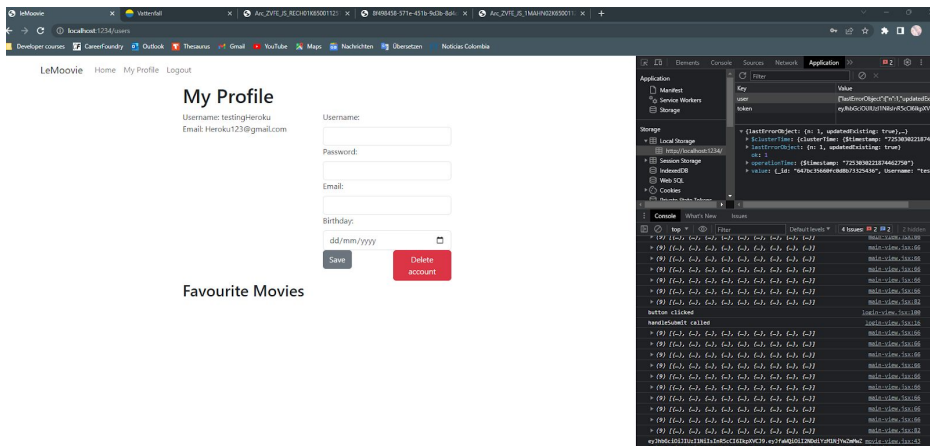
leMoovie × Vattenfall × Arc_ZVTE_JS_RECH01K65001125 × 8f498458-571e-451b-9d3b-8d4 × Arc_ZVTE_JS_1MAHN02K650011 × +

localhost:1234/users

Developer courses CareerFoundry Outlook Thesaurus Gmail YouTube Maps Nachrichten Übersetzen Noticias Colombia

LeMoovie Home My Profile Logout

My Profile

Username: testingHeroku
Email: Heroku123@gmail.com

Username:

Password:

Email:

Birthday:

dd/mm/yyyy

Save

Delete account

Favourite Movies

Elements Console Sources Network Application

Application
Manifest
Service Workers
Storage

Filter

| Key | Value |
|---|---|
| user | {"lastErrorObject":{"n":1,"updatedEx |
| token | eyJhbGciOiJIUzI1NiIsInR5cCI6IkpXV |

Storage
Local Storage
http://localhost:1234/
Session Storage
IndexedDB
Web SQL
Cookies

▼ {lastErrorObject: {n: 1, updatedExisting: true},…}
▶ $clusterTime: {clusterTime: {$timestamp: "72530302218744
▶ lastErrorObject: {n: 1, updatedExisting: true}
ok: 1
▶ operationTime: {$timestamp: "7253030221874462750"}
▶ value: {_id: "647bc35660fc0d8b73325436", Username: "tes

Console What's New Issues

top Filter Default levels 4 Issues: 2 2 2 hidden

▶ (9) [{…}, {…}, {…}, {…}, {…}, {…}, {…}, {…}, {…}] main-view.jsx:66
▶ (9) [{…}, {…}, {…}, {…}, {…}, {…}, {…}, {…}, {…}] main-view.jsx:66
▶ (9) [{…}, {…}, {…}, {…}, {…}, {…}, {…}, {…}, {…}] main-view.jsx:66
▶ (9) [{…}, {…}, {…}, {…}, {…}, {…}, {…}, {…}, {…}] main-view.jsx:66
▶ (9) [{…}, {…}, {…}, {…}, {…}, {…}, {…}, {…}, {…}] main-view.jsx:66
▶ (9) [{…}, {…}, {…}, {…}, {…}, {…}, {…}, {…}, {…}] main-view.jsx:66
▶ (9) [{…}, {…}, {…}, {…}, {…}, {…}, {…}, {…}, {…}] main-view.jsx:82
button clicked login-view.jsx:100
handleSubmit called login-view.jsx:16
▶ (9) [{…}, {…}, {…}, {…}, {…}, {…}, {…}, {…}, {…}] main-view.jsx:66
▶ (9) [{…}, {…}, {…}, {…}, {…}, {…}, {…}, {…}, {…}] main-view.jsx:66
▶ (9) [{…}, {…}, {…}, {…}, {…}, {…}, {…}, {…}, {…}] main-view.jsx:66
▶ (9) [{…}, {…}, {…}, {…}, {…}, {…}, {…}, {…}, {…}] main-view.jsx:66
▶ (9) [{…}, {…}, {…}, {…}, {…}, {…}, {…}, {…}, {…}] main-view.jsx:66
▶ (9) [{…}, {…}, {…}, {…}, {…}, {…}, {…}, {…}, {…}] main-view.jsx:66
▶ (9) [{…}, {…}, {…}, {…}, {…}, {…}, {…}, {…}, {…}] main-view.jsx:66
▶ (9) [{…}, {…}, {…}, {…}, {…}, {…}, {…}, {…}, {…}] main-view.jsx:66
eyJhbGciOiJIUzI1NiIsInR5cCI6IkpXVCJ9.eyJfaWQiOiI2NDdiYzM1NjYwZmMwZ movie-view.jsx:43